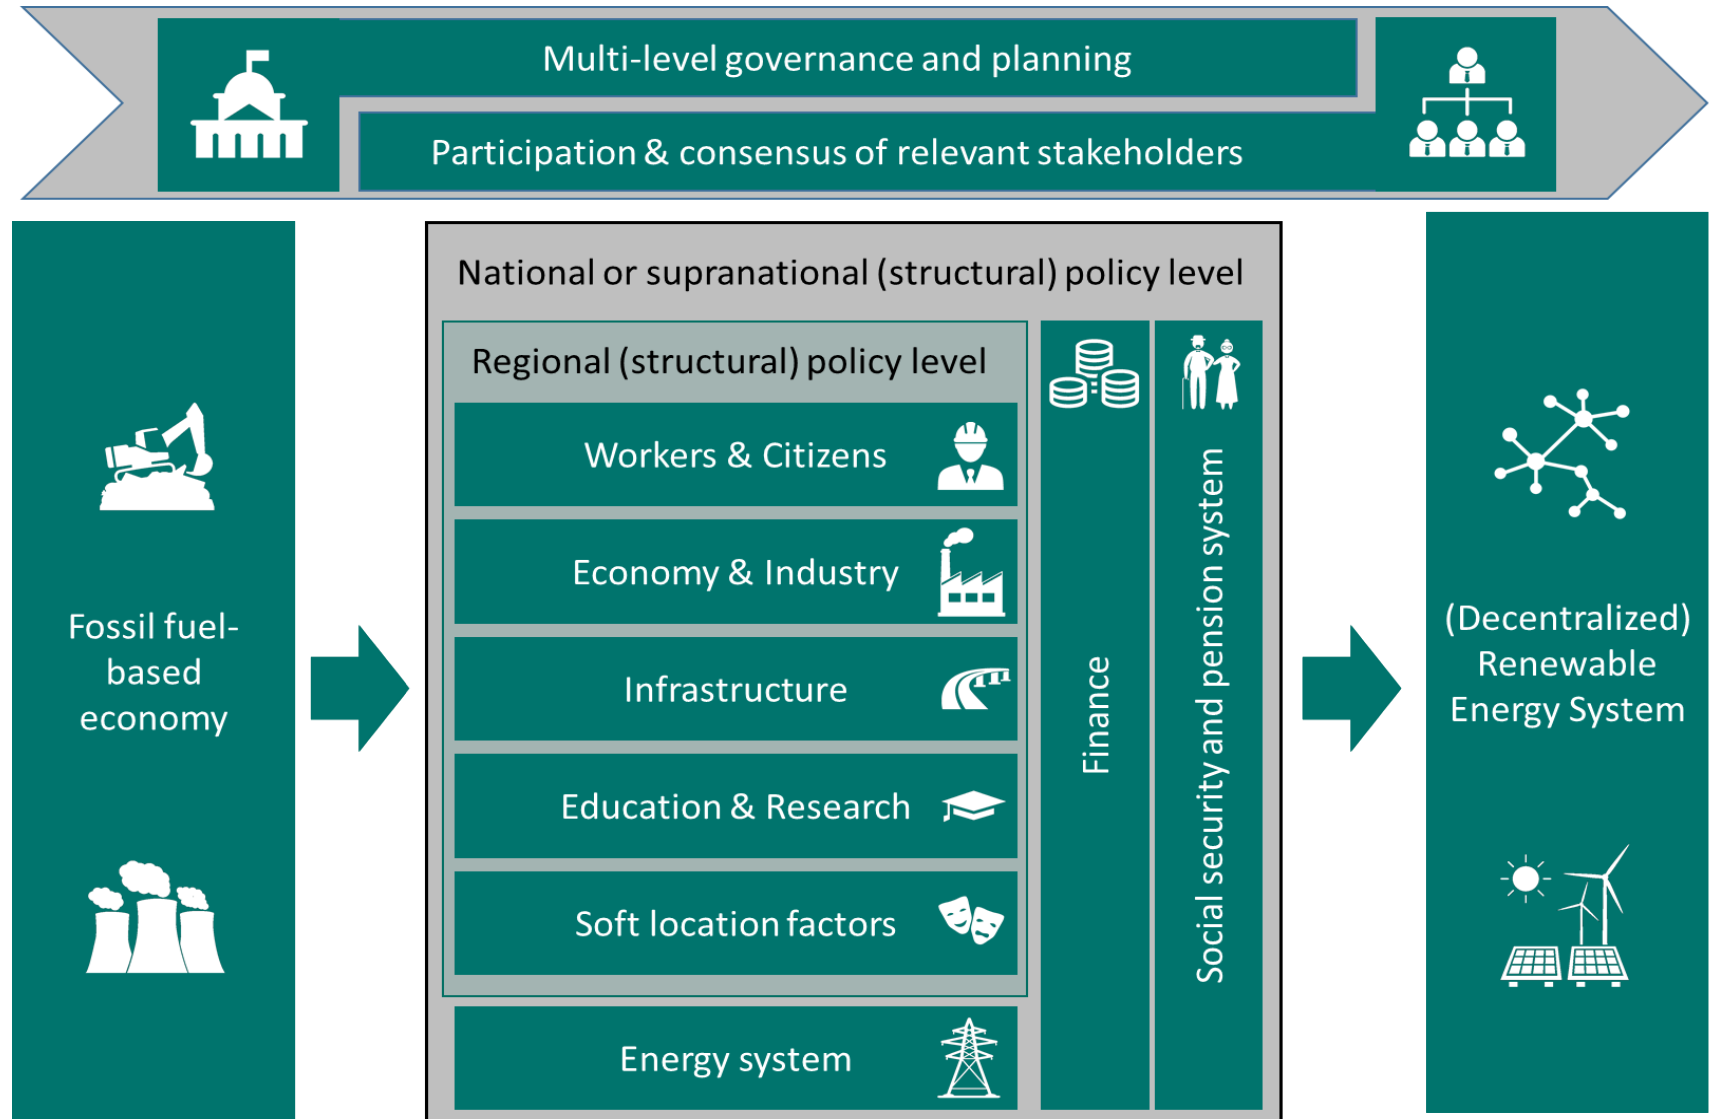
Multi-level governance and planning

Participation & consensus of relevant stakeholders

Fossil fuel-based economy

National or supranational (structural) policy level

Regional (structural) policy level

Workers & Citizens

Economy & Industry

Infrastructure

Education & Research

Soft location factors

Energy system

Finance

Social security and pension system

(Decentralized) Renewable Energy System